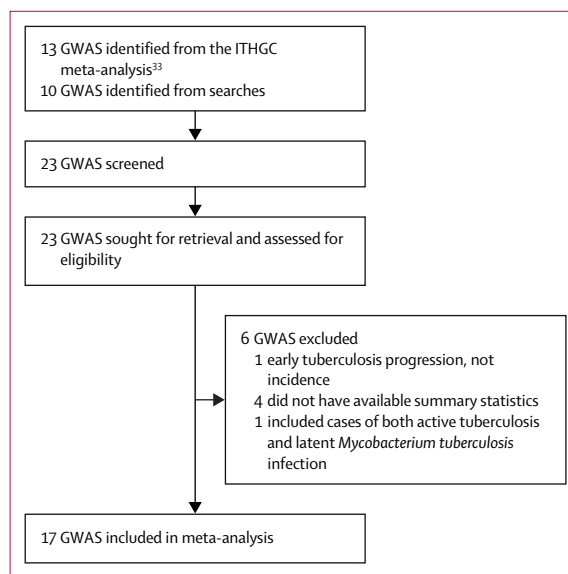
13 GWAS identified from the ITHGC meta-analysis$^{33}$
10 GWAS identified from searches

23 GWAS screened

23 GWAS sought for retrieval and assessed for eligibility

6 GWAS excluded
1 early tuberculosis progression, not incidence
4 did not have available summary statistics
1 included cases of both active tuberculosis and latent *Mycobacterium tuberculosis* infection

17 GWAS included in meta-analysis